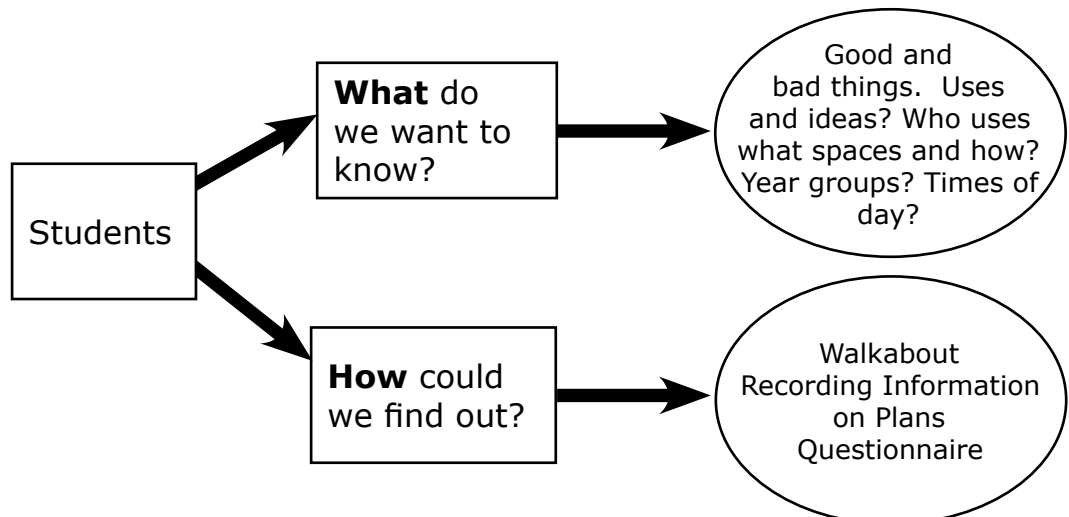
Students

**What** do we want to know?

Good and bad things. Uses and ideas? Who uses what spaces and how? Year groups? Times of day?

**How** could we find out?

Walkabout
Recording Information on Plans
Questionnaire